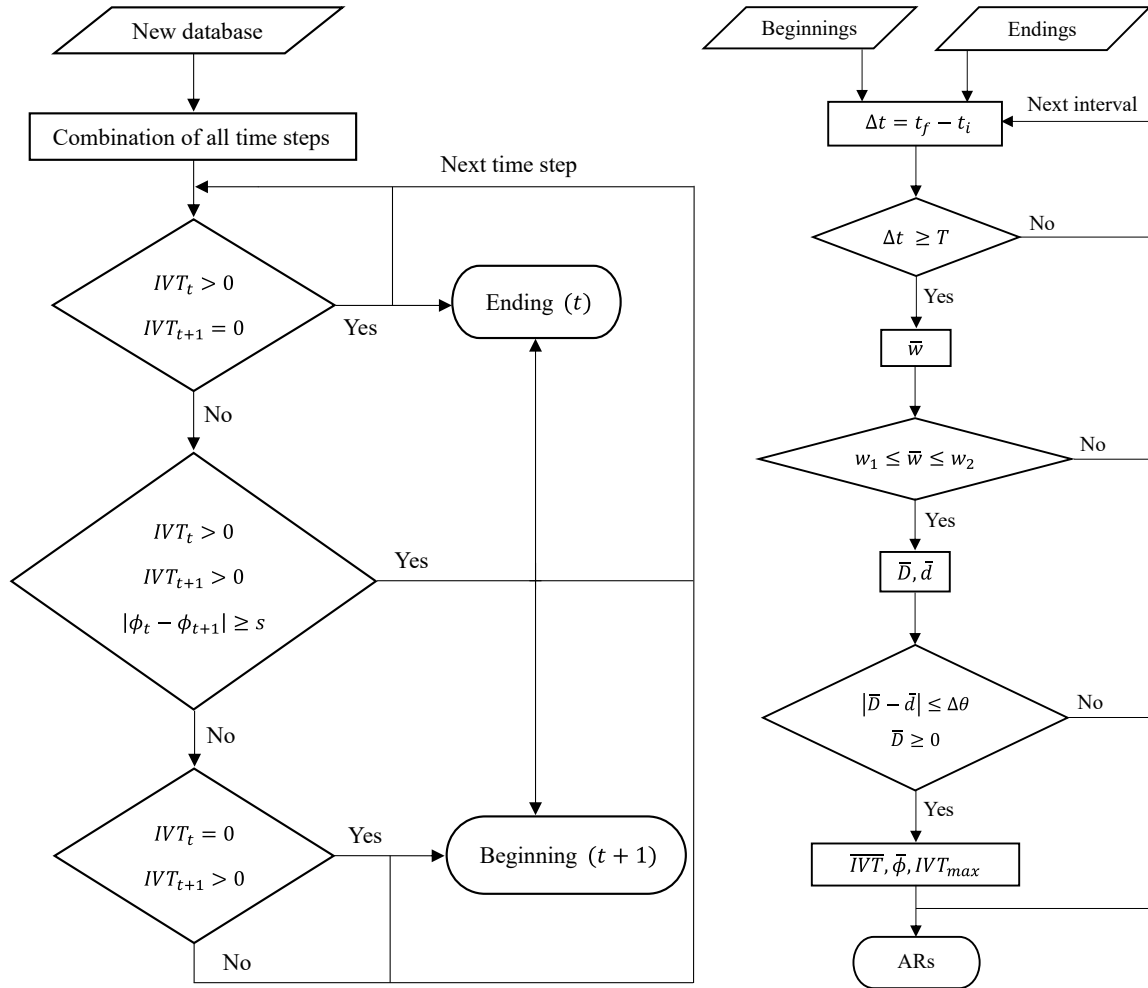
New database

Combination of all time steps

Next time step

$IVT_t > 0$

$IVT_{t+1} = 0$

Yes

Ending $(t)$

No

$IVT_t > 0$

$IVT_{t+1} > 0$

$|\phi_t - \phi_{t+1}| \geq s$

Yes

No

$IVT_t = 0$

$IVT_{t+1} > 0$

Yes

Beginning $(t+1)$

No

Beginnings

Endings

$\Delta t = t_f - t_i$

Next interval

$\Delta t \geq T$

No

Yes

$\overline{w}$

$w_1 \leq \overline{w} \leq w_2$

No

Yes

$\overline{D}, \overline{d}$

$|\overline{D} - \overline{d}| \leq \Delta\theta$

$\overline{D} \geq 0$

No

Yes

$\overline{IVT}, \overline{\phi}, IVT_{max}$

ARs